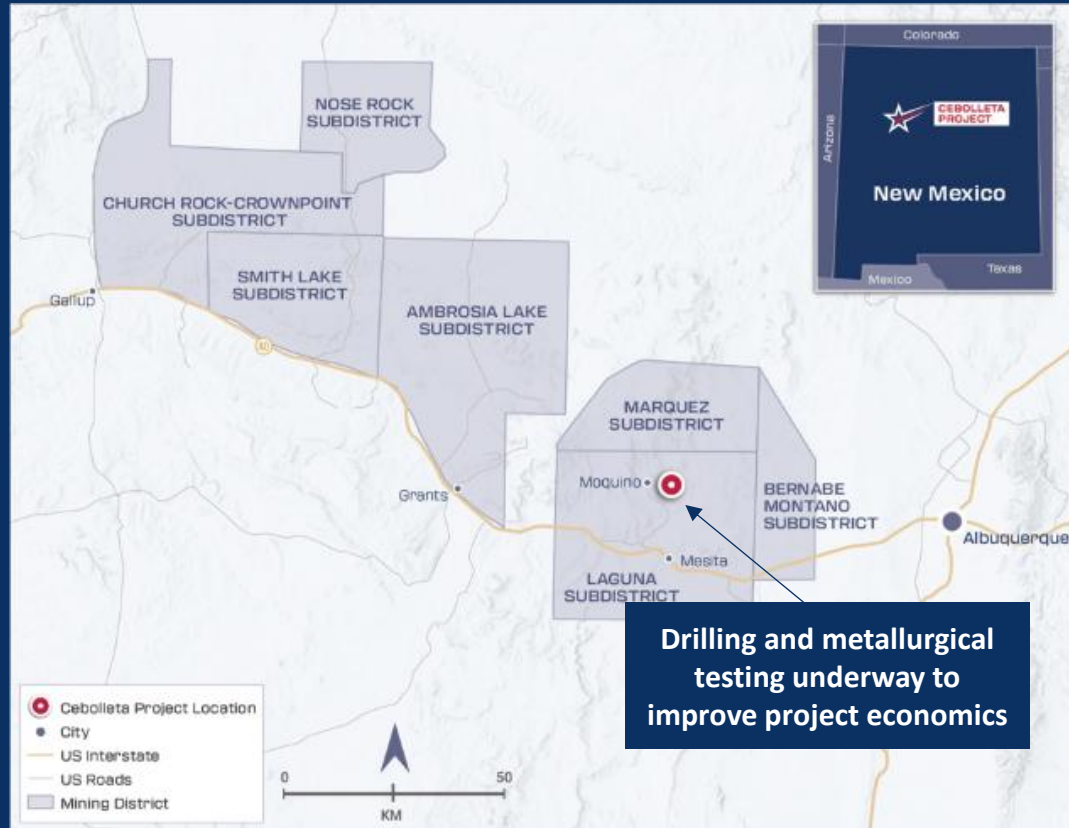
Colorado

Arizona

CEBOLLETA PROJECT

New Mexico

Mexico

Texas

NOSE ROCK SUBDISTRICT

CHURCH ROCK-CROWNPOINT SUBDISTRICT

SMITH LAKE SUBDISTRICT

AMBROSIA LAKE SUBDISTRICT

Gallup

40

MARQUEZ SUBDISTRICT

Moquino

Grants

BERNABE MONTANO SUBDISTRICT

Albuquerque

Mesita

LAGUNA SUBDISTRICT

Drilling and metallurgical testing underway to improve project economics

Cebolleta Project Location
City
US Interstate
US Roads
Mining District

0
50
KM